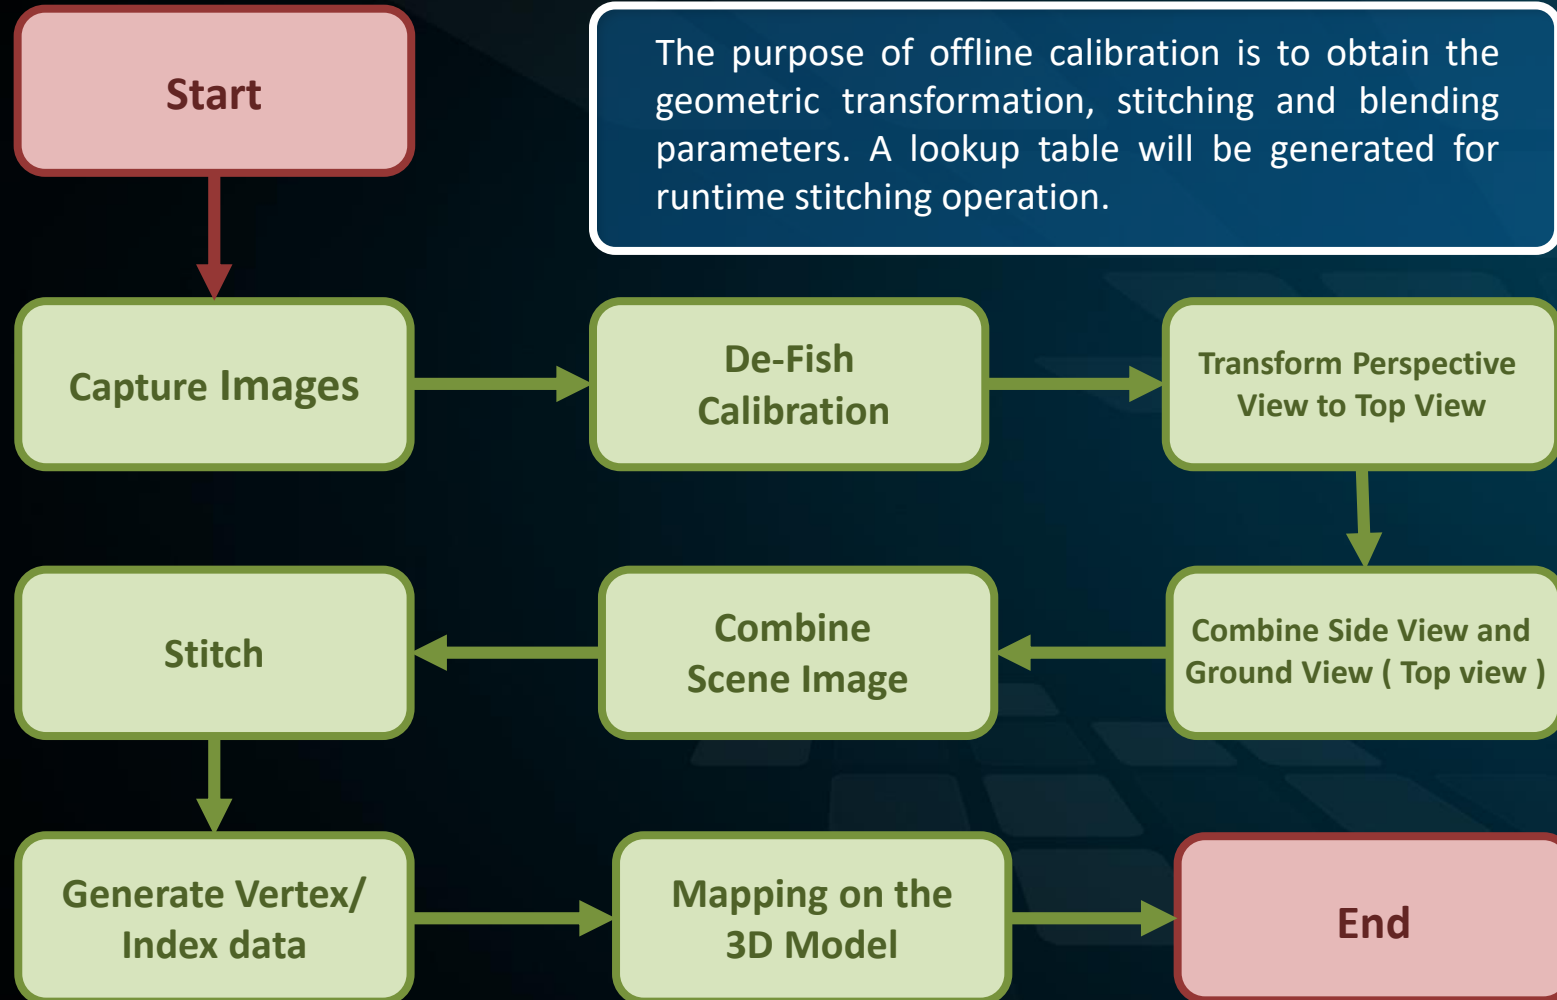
Start

The purpose of offline calibration is to obtain the geometric transformation, stitching and blending parameters. A lookup table will be generated for runtime stitching operation.

Capture Images

De-Fish Calibration

Transform Perspective View to Top View

Combine Side View and Ground View ( Top view )

Combine Scene Image

Stitch

Generate Vertex/ Index data

Mapping on the 3D Model

End